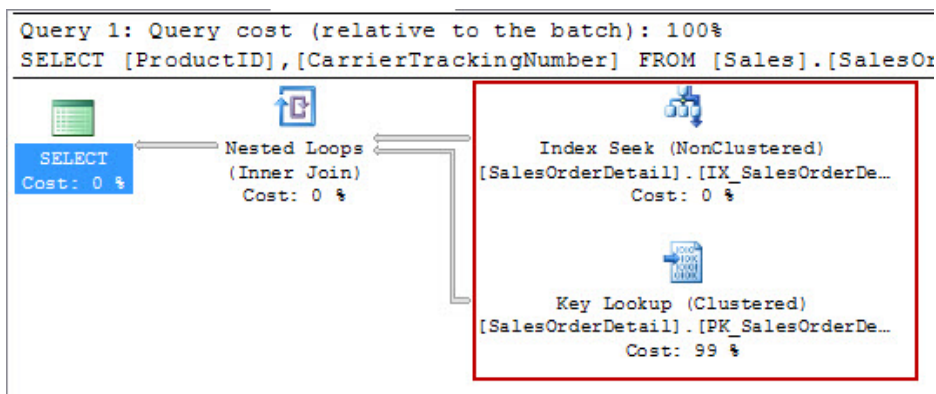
Query 1: Query cost (relative to the batch): 100%
SELECT [ProductID],[CarrierTrackingNumber] FROM [Sales].[SalesOr

SELECT
Cost: 0 %

Nested Loops
(Inner Join)
Cost: 0 %

Index Seek (NonClustered)
[SalesOrderDetail].[IX_SalesOrderDe…
Cost: 0 %

Key Lookup (Clustered)
[SalesOrderDetail].[PK_SalesOrderDe…
Cost: 99 %